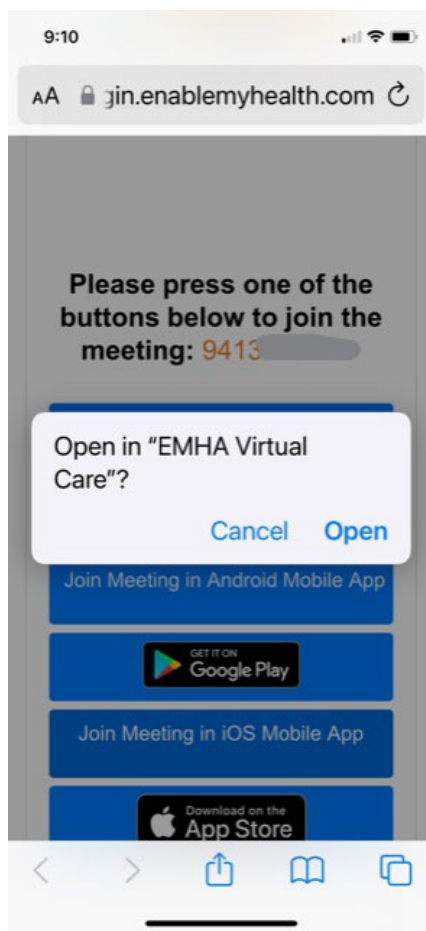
9:10

AA gin.enablemyhealth.com

Please press one of the buttons below to join the meeting: 9413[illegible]

Open in "EMHA Virtual Care"?

Cancel Open

Join Meeting in Android Mobile App

GET IT ON Google Play

Join Meeting in iOS Mobile App

Download on the App Store